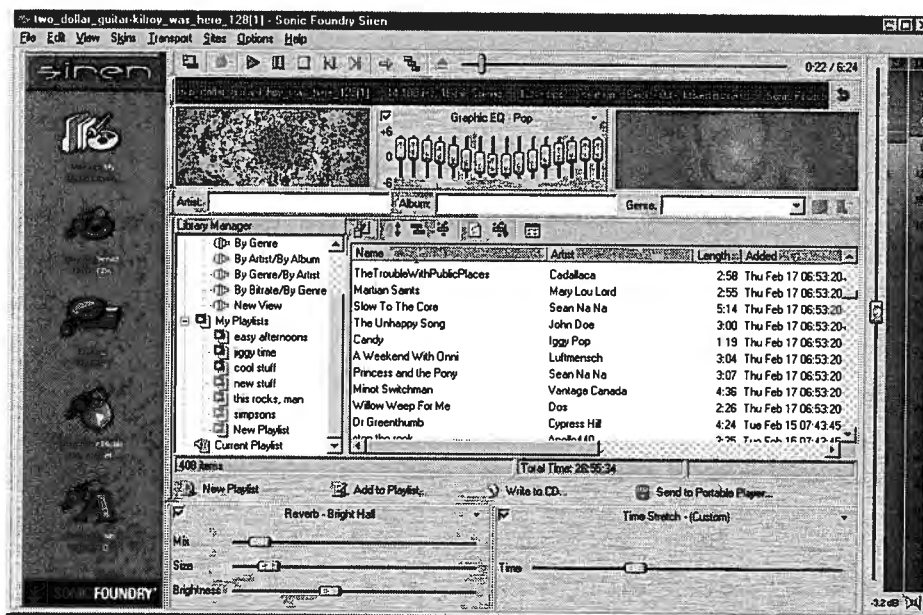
two_dollar_guitar-kilroy_was_here_128[1] - Sonic Foundry Siren

File Edit View Skins Transport Sites Options Help

siren

0:22 / 6:24

Graphic EQ - Pop

+6
0
-6

Artist: Album: Genre:

Library Manager

By Genre
By Artist/By Album
By Genre/By Artist
By Bitrate/By Genre
New View
My Playlists
easy afternoons
iggy time
cool stuff
new stuff
this rocks, man
simpsons
New Playlist
Current Playlist

| Name | Artist | Length | Added |
|---|---|---|---|
| TheTroubleWithPublicPlaces | Cadallaca | 2:58 | Thu Feb 17 06:53:20 |
| Martian Saints | Mary Lou Lord | 2:55 | Thu Feb 17 06:53:20 |
| Slow To The Core | Sean Na Na | 5:14 | Thu Feb 17 06:53:20 |
| The Unhappy Song | John Doe | 3:00 | Thu Feb 17 06:53:20 |
| Candy | Iggy Pop | 1:19 | Thu Feb 17 06:53:20 |
| A Weekend With Onni | Luftmensch | 3:04 | Thu Feb 17 06:53:20 |
| Princess and the Pony | Sean Na Na | 3:07 | Thu Feb 17 06:53:20 |
| Minot Switchman | Vantage Canada | 4:36 | Thu Feb 17 06:53:20 |
| Willow Weep For Me | Dos | 2:26 | Thu Feb 17 06:53:20 |
| Dr Greenthumb | Cypress Hill | 4:24 | Tue Feb 15 07:43:45 |
| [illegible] | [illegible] | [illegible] | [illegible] |

409 Items

Total Time: 26:55:34

New Playlist   Add to Playlist...   Write to CD...   Send to Portable Player...

Reverb - Bright Hall

Mix
Size
Brightness

Time Stretch - (Custom)

Time

SONIC FOUNDRY

-3.2 dB